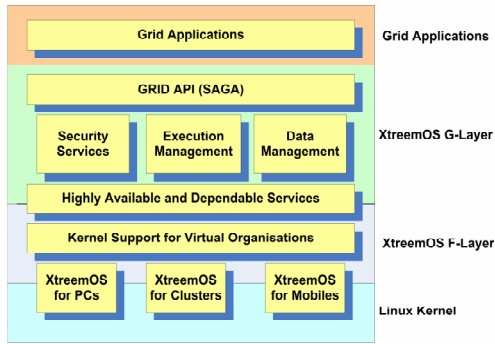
Grid Applications

Grid Applications

GRID API (SAGA)

Security Services

Execution Management

Data Management

XtreemOS G-Layer

Highly Available and Dependable Services

Kernel Support for Virtual Organisations

XtreemOS F-Layer

XtreemOS for PCs

XtreemOS for Clusters

XtreemOS for Mobiles

Linux Kernel